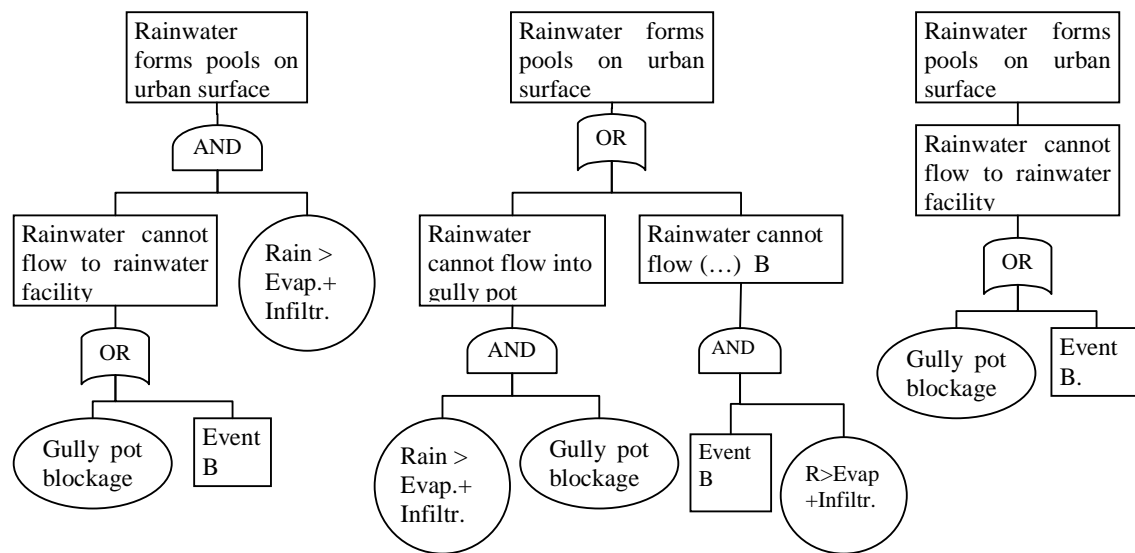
Rainwater forms pools on urban surface

AND

Rainwater cannot flow to rainwater facility

Rain > Evap.+ Infiltr.

OR

Gully pot blockage

Event B

Rainwater forms pools on urban surface

OR

Rainwater cannot flow into gully pot

Rainwater cannot flow (…) B

AND

AND

Rain > Evap.+ Infiltr.

Gully pot blockage

Event B

R>Evap +Infiltr.

Rainwater forms pools on urban surface

Rainwater cannot flow to rainwater facility

OR

Gully pot blockage

Event B.